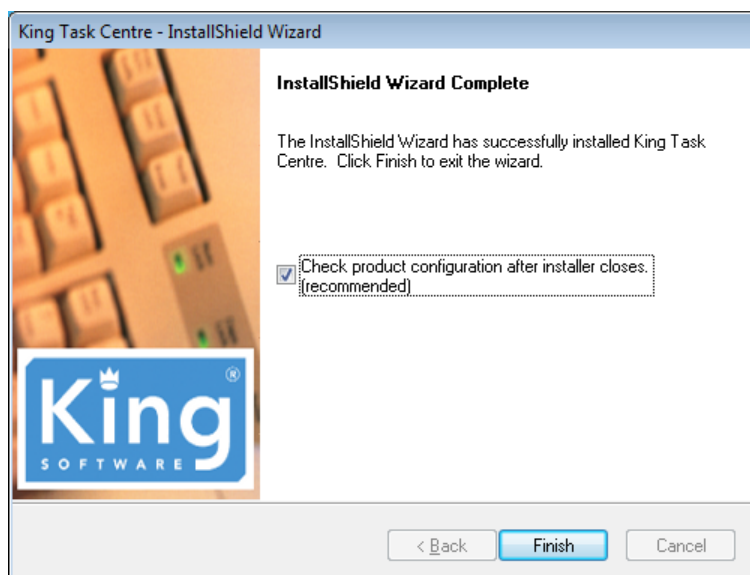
King Task Centre - InstallShield Wizard

InstallShield Wizard Complete

The InstallShield Wizard has successfully installed King Task Centre. Click Finish to exit the wizard.

Check product configuration after installer closes. (recommended)

King®
SOFTWARE

< Back
Finish
Cancel